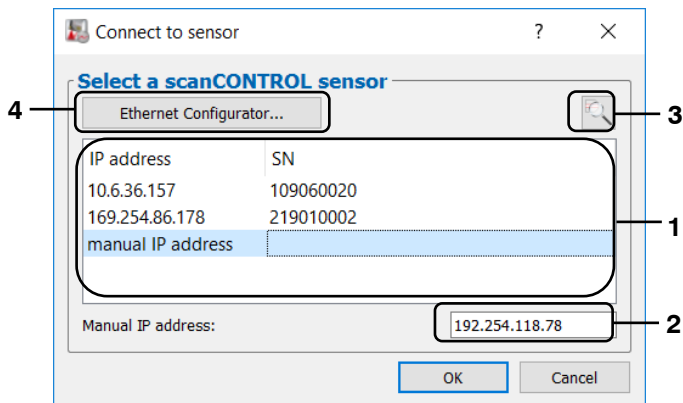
Connect to sensor ? ×

Select a scanCONTROL sensor

4 Ethernet Configurator... 3

| IP address | SN |
|---|---|
| 10.6.36.157 | 109060020 |
| 169.254.86.178 | 219010002 |
| manual IP address | |

1

Manual IP address: 192.254.118.78 2

OK Cancel